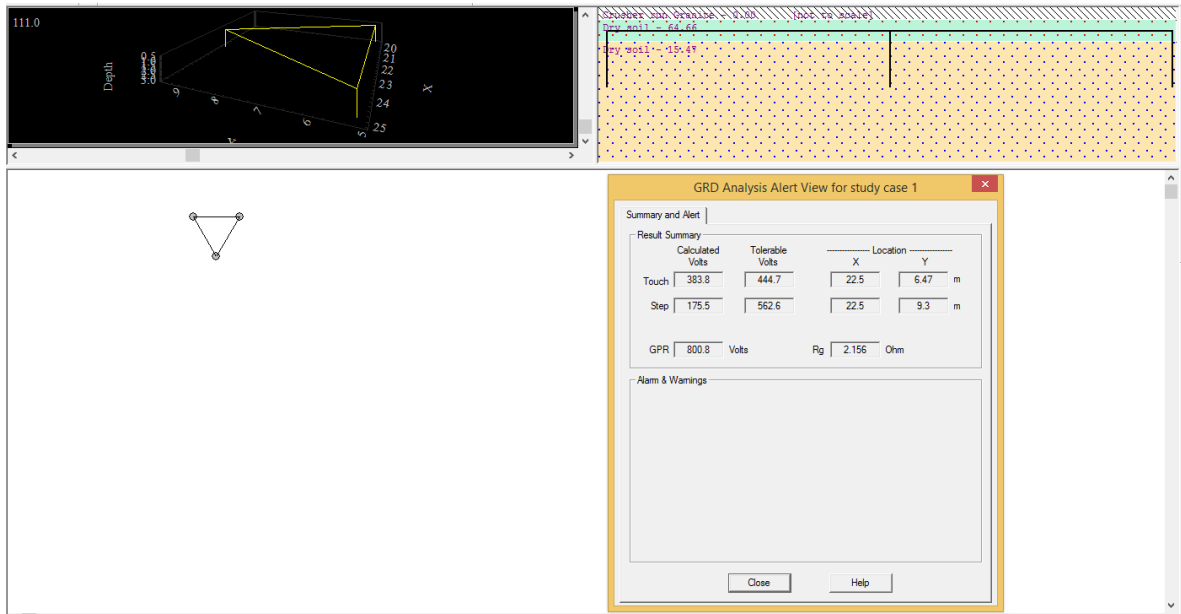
111.0

Depth
0.5
1.0
1.5
2.0
2.5
3.0

9
8
7
6
5
Y

20
21
22
23
24
25
X

Crusher Run Granite - 0.08 (not to scale)
Dry soil - 64.66
Dry soil - 15.47

GRD Analysis Alert View for study case 1

Summary and Alert

Result Summary

| | Calculated Volts | Tolerable Volts | Location X | Location Y | |
|---|---|---|---|---|---|
| Touch | 383.8 | 444.7 | 22.5 | 6.47 | m |
| Step | 175.5 | 562.6 | 22.5 | 9.3 | m |

GPR 800.8 Volts Rg 2.156 Ohm

Alarm & Warnings

Close Help